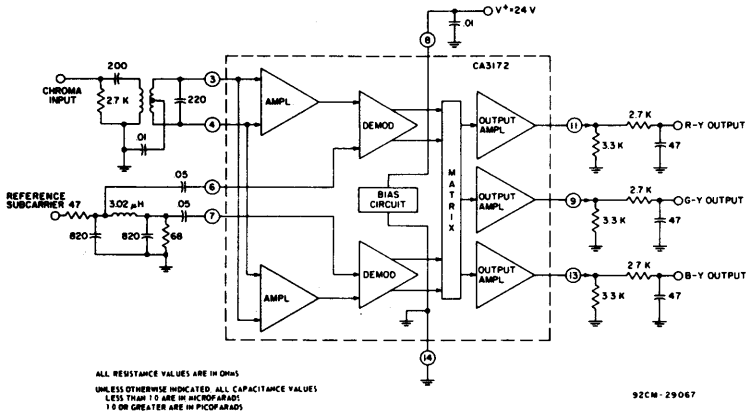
V+ +24 V
.01
8
CA3172
200
CHROMA INPUT
2.7 K
220
3
4
.01
AMPL
DEMOD
OUTPUT AMPL
11
2.7 K
R-Y OUTPUT
3.3 K
47
REFERENCE SUBCARRIER 47
3.02 μH
.05
.05
6
7
BIAS CIRCUIT
M A T R I X
OUTPUT AMPL
9
2.7 K
G-Y OUTPUT
3.3 K
47
820
820
68
AMPL
DEMOD
OUTPUT AMPL
13
2.7 K
B-Y OUTPUT
3.3 K
47
14

ALL RESISTANCE VALUES ARE IN OHMS

UNLESS OTHERWISE INDICATED, ALL CAPACITANCE VALUES LESS THAN 1.0 ARE IN MICROFARADS 1.0 OR GREATER ARE IN PICOFARADS

92CM-29067